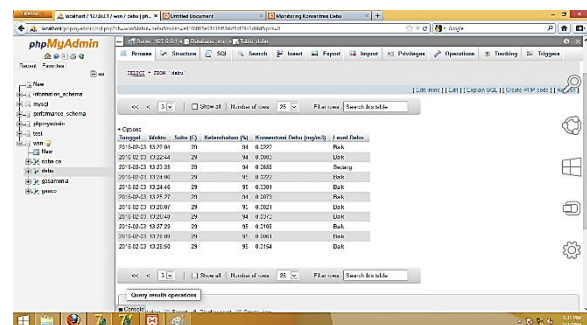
localhost / 127.0.0.1 / wsn / debu | ph...
Untitled Document
Monitoring Konsentrasi Debu

phpMyAdmin

Recent Favorites

New
information_schema
mysql
performance_schema
phpmyadmin
test
wsn
New
coba ca
debu
gasamonia
gasco

Browse Structure SQL Search Insert Export Import Privileges Operations Tracking Triggers

SELECT * FROM debu

[ Edit inline ] [ Edit ] [ Explain SQL ] [ Create PHP code ] [ Refresh ]

Show all | Number of rows: 25 | Filter rows: Search this table

+ Options

| Tanggal | Waktu | Suhu (C) | Kelembaban (%) | Konsentrasi Debu (mg/m3) | Level Debu |
|---|---|---|---|---|---|
| 2016-02-23 | 13:21:00 | 29 | 94 | 0.2297 | Baik |
| 2016-02-23 | 13:22:44 | 29 | 94 | 0.2902 | Baik |
| 2016-02-23 | 13:23:28 | 29 | 94 | 0.2683 | Sedang |
| 2016-02-23 | 13:24:06 | 29 | 95 | 0.2222 | Baik |
| 2016-02-23 | 13:24:46 | 29 | 95 | 0.2301 | Baik |
| 2016-02-23 | 13:25:37 | 29 | 94 | 0.2073 | Baik |
| 2016-02-23 | 13:20:07 | 29 | 95 | 0.2021 | Baik |
| 2016-02-23 | 13:20:48 | 29 | 94 | 0.2372 | Baik |
| 2016-02-23 | 13:27:29 | 29 | 95 | 0.2108 | Baik |
| 2016-02-23 | 13:28:09 | 29 | 95 | 0.2061 | Baik |
| 2016-02-23 | 13:28:50 | 29 | 95 | 0.2184 | Baik |

Show all | Number of rows: 25 | Filter rows: Search this table

Query results operations

Console